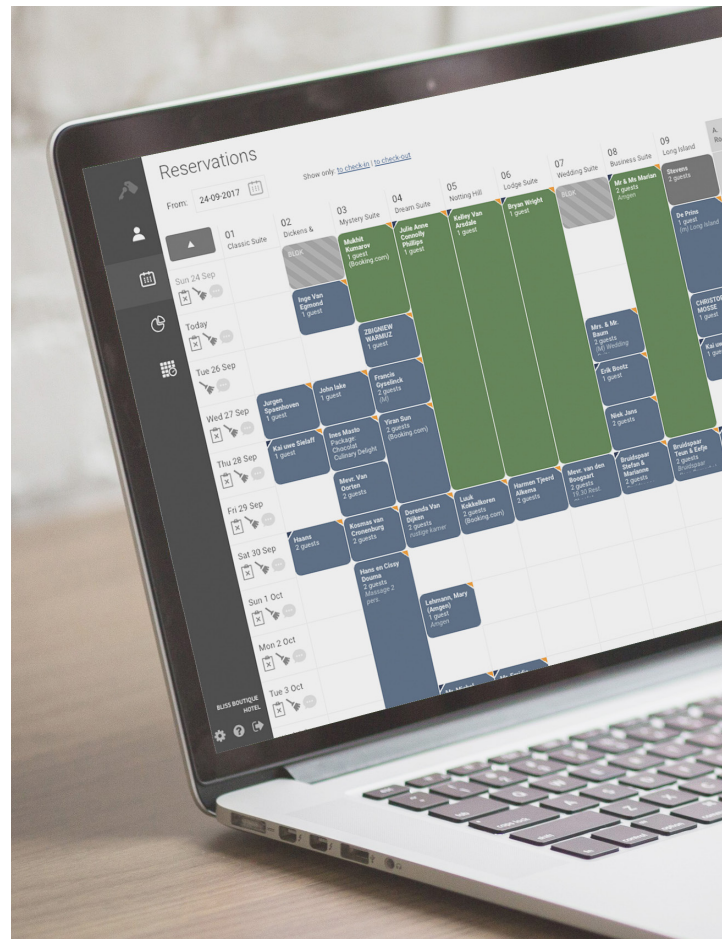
Reservations

From: 24-09-2017

Show only: to check-in | to check-out

01 Classic Suite
02 Dickens &
03 Mystery Suite
04 Dream Suite
05 Notting Hill
06 Lodge Suite
07 Wedding Suite
08 Business Suite
09 Long Island

Sun 24 Sep
Today
Tue 26 Sep
Wed 27 Sep
Thu 28 Sep
Fri 29 Sep
Sat 30 Sep
Sun 1 Oct
Mon 2 Oct
Tue 3 Oct

BLOK

Mukhit Kumarov 1 guest (Booking.com)

Julie Anne Connolly Phillips 1 guest

Kelley Van Arendals 1 guest

Bryan Wright 1 guest

BLOK

Mr & Mrs Marlan 2 guests Amgen

Stevens 2 guests

De Prins 1 guest (m) Long Island

Inge Van Egmond 1 guest

ZBIGNIEW WARMUZ 1 guest

Mrs. & Mr. Baum 2 guests (M) Wedding

CHRISTOPHER MOSSE 1 guest

Kai uw 1 gue

Francis Gyselinck 2 guests (M)

Erik Bontz 1 guest

Jurgen Spaenhoven 1 guest

John lake 1 guest

Yiran Sun 2 guests (Booking.com)

Niek Jans 2 guests

Kai uwe Sielaff 1 guest

Ines Masto Package: Chocolat Culinary Delight

Bruidspaar Stefan & Marianne 2 guests

Bruidspaar Teun & Evlie 2 guests Bruidspaar

Mevr. Van Oorten 2 guests

Luuk Kokkelkoren 2 guests (Booking.com)

Harman Tjeerd Alkema 2 guests

Mevr. van den Boogaart 2 guests 19.30 Rest.

Haans 2 guests

Kosmas van Cronenburg 2 guests

Dorenda Van Dijken 2 guests rustige kamer

Hans en Cissy Douma 2 guests Massage 2 pers.

Lehmann, Mary (Amgen) 1 guest Amgen

BLISS BOUTIQUE HOTEL